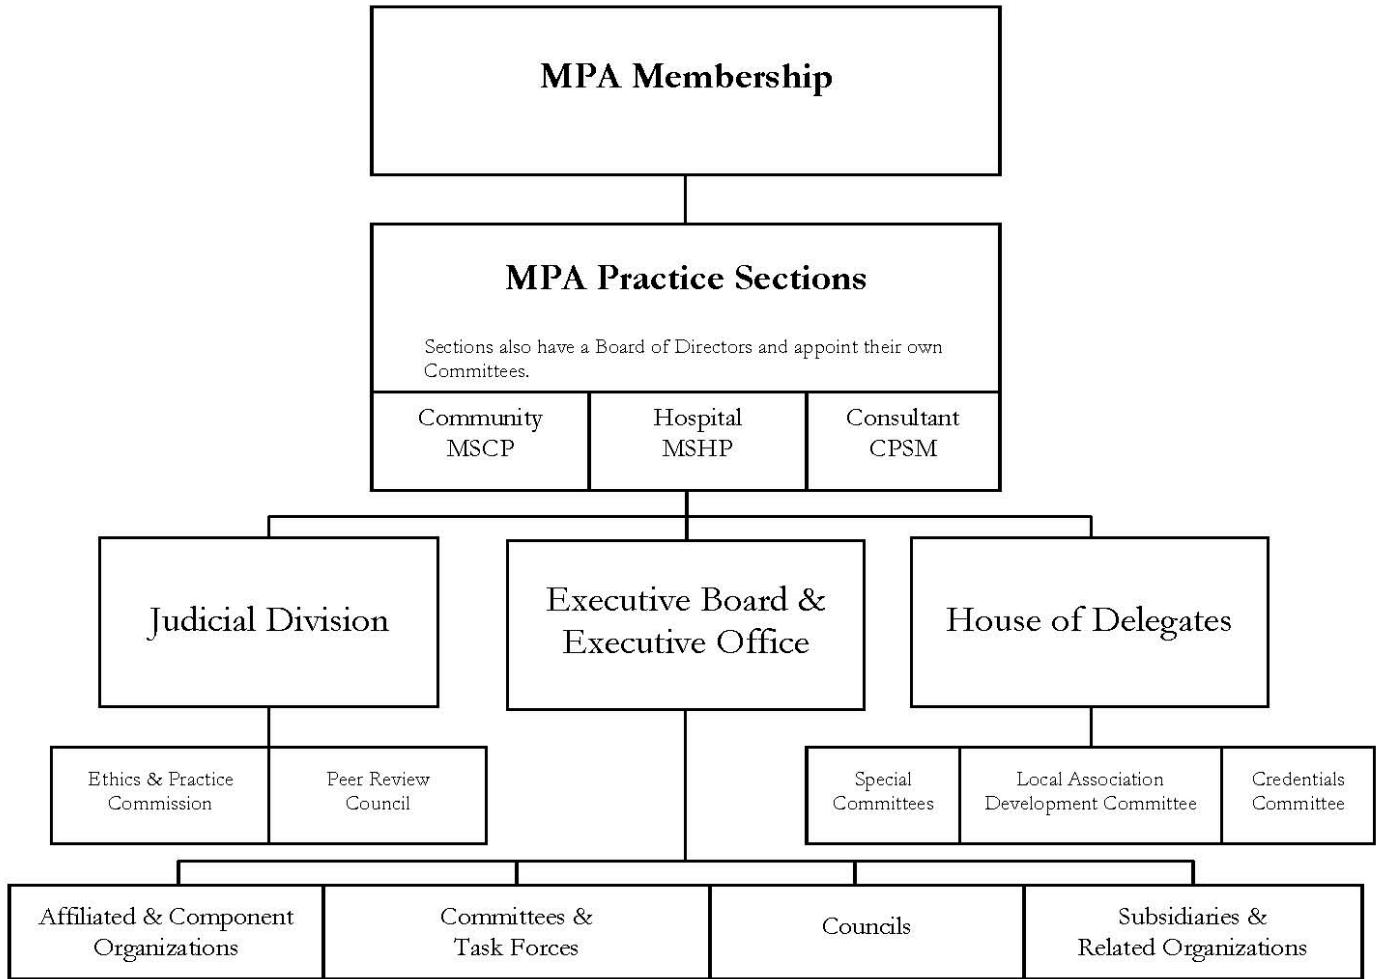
MPA Membership

MPA Practice Sections

Sections also have a Board of Directors and appoint their own Committees.

Community
MSCP

Hospital
MSHP

Consultant
CPSM

Judicial Division

Executive Board & Executive Office

House of Delegates

Ethics & Practice Commission

Peer Review Council

Special Committees

Local Association Development Committee

Credentials Committee

Affiliated & Component Organizations

Committees & Task Forces

Councils

Subsidiaries & Related Organizations